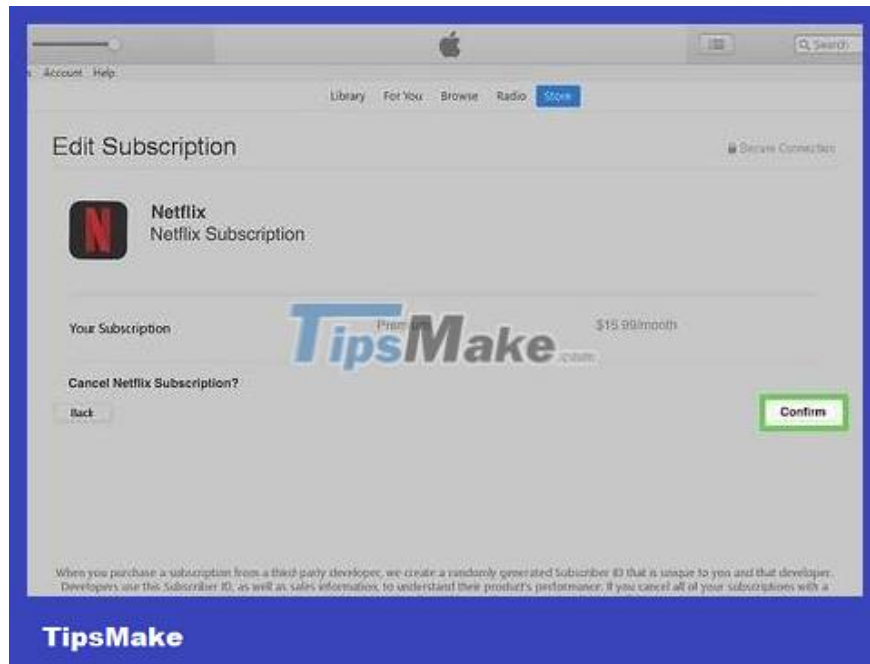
Q Search

Account Help

Library For You Browse Radio Store

Edit Subscription

Secure Connection

Netflix
Netflix Subscription

Your Subscription Premium $15.99/month

TipsMake.com

Cancel Netflix Subscription?

Back

Confirm

When you purchase a subscription from a third party developer, we create a randomly generated Subscriber ID that is unique to you and that developer. Developers use this Subscriber ID, as well as sales information, to understand their product's performance. If you cancel all of your subscriptions with a

TipsMake